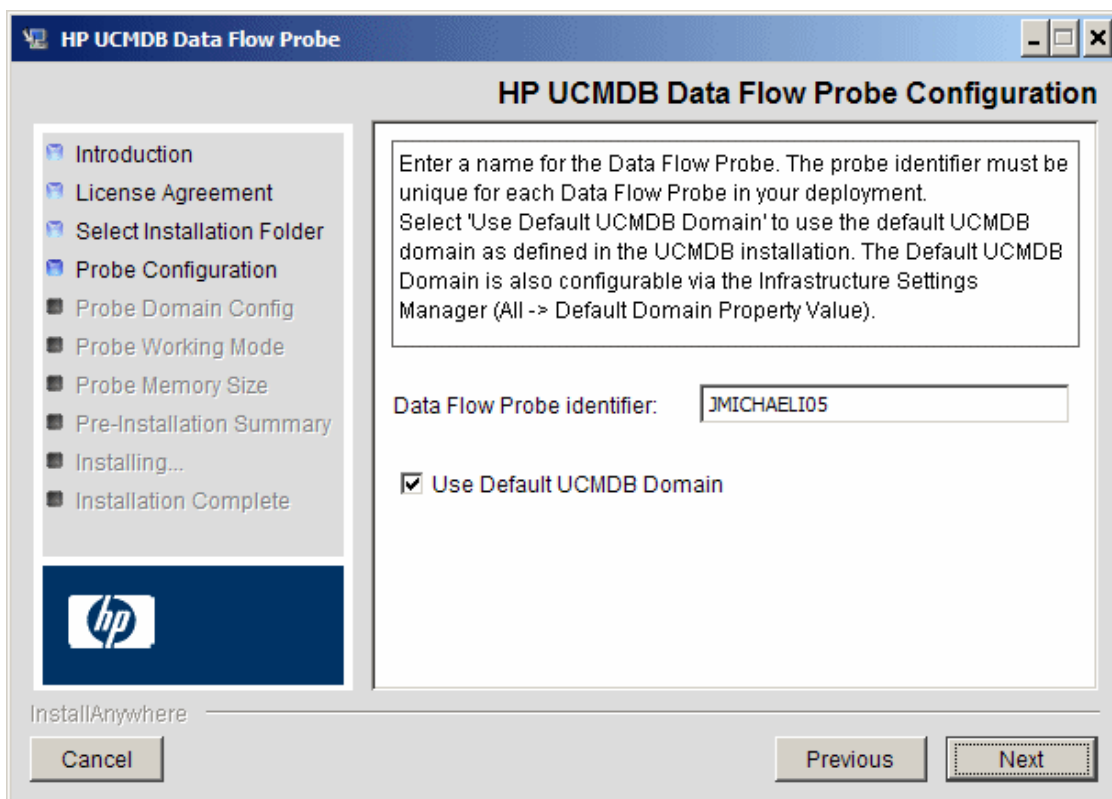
HP UCMDB Data Flow Probe

HP UCMDB Data Flow Probe Configuration

Introduction
License Agreement
Select Installation Folder
Probe Configuration
Probe Domain Config
Probe Working Mode
Probe Memory Size
Pre-Installation Summary
Installing...
Installation Complete

Enter a name for the Data Flow Probe. The probe identifier must be unique for each Data Flow Probe in your deployment.
Select 'Use Default UCMDB Domain' to use the default UCMDB domain as defined in the UCMDB installation. The Default UCMDB Domain is also configurable via the Infrastructure Settings Manager (All -> Default Domain Property Value).

Data Flow Probe identifier: JMICHAELI05

Use Default UCMDB Domain

InstallAnywhere

Cancel

Previous

Next